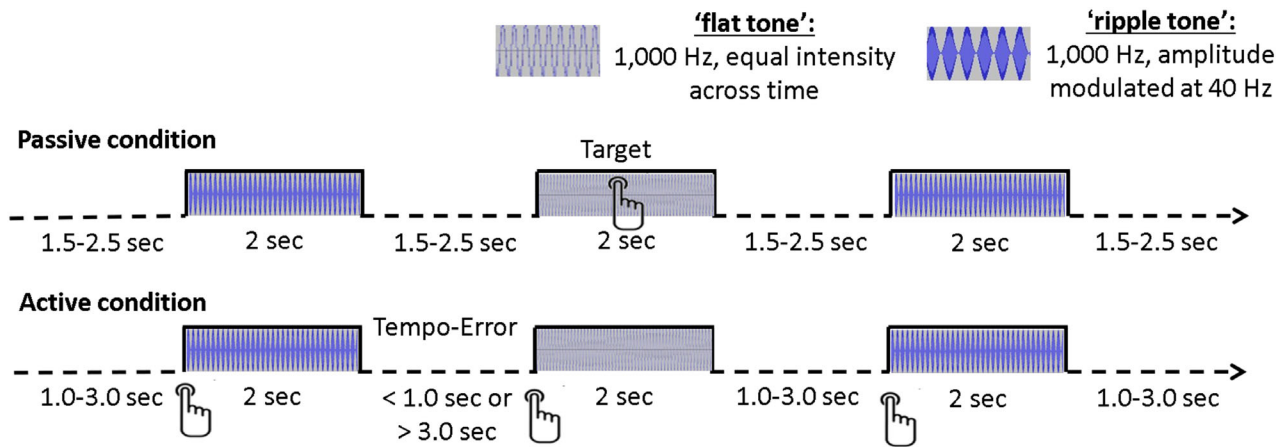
'flat tone':
1,000 Hz, equal intensity across time

'ripple tone':
1,000 Hz, amplitude modulated at 40 Hz

Passive condition

Target

1.5-2.5 sec 2 sec 1.5-2.5 sec 2 sec 1.5-2.5 sec 2 sec 1.5-2.5 sec

Active condition

Tempo-Error

1.0-3.0 sec 2 sec < 1.0 sec or > 3.0 sec 2 sec 1.0-3.0 sec 2 sec 1.0-3.0 sec